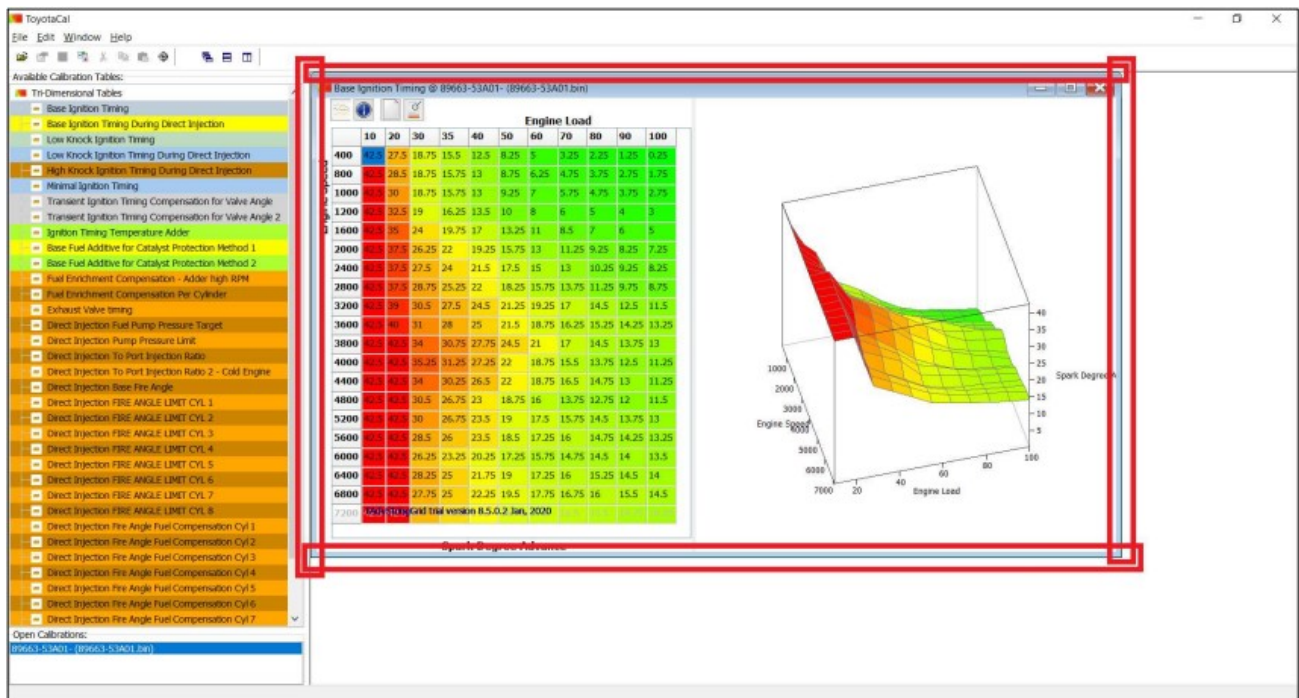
ToyotaCal
File Edit Window Help
Available Calibration Tables:
Tri-Dimensional Tables
Base Ignition Timing
Base Ignition Timing During Direct Injection
Low Knock Ignition Timing
Low Knock Ignition Timing During Direct Injection
High Knock Ignition Timing During Direct Injection
Minimal Ignition Timing
Transient Ignition Timing Compensation for Valve Angle
Transient Ignition Timing Compensation for Valve Angle 2
Ignition Timing Temperature Adder
Base Fuel Additive for Catalyst Protection Method 1
Base Fuel Additive for Catalyst Protection Method 2
Fuel Enrichment Compensation - Adder high RPM
Fuel Enrichment Compensation Per Cylinder
Exhaust Valve timing
Direct Injection Fuel Pump Pressure Target
Direct Injection Pump Pressure Limit
Direct Injection To Port Injection Ratio
Direct Injection To Port Injection Ratio 2 - Cold Engine
Direct Injection Base Fire Angle
Direct Injection FIRE ANGLE LIMIT CYL 1
Direct Injection FIRE ANGLE LIMIT CYL 2
Direct Injection FIRE ANGLE LIMIT CYL 3
Direct Injection FIRE ANGLE LIMIT CYL 4
Direct Injection FIRE ANGLE LIMIT CYL 5
Direct Injection FIRE ANGLE LIMIT CYL 6
Direct Injection FIRE ANGLE LIMIT CYL 7
Direct Injection FIRE ANGLE LIMIT CYL 8
Direct Injection Fire Angle Fuel Compensation Cyl 1
Direct Injection Fire Angle Fuel Compensation Cyl 2
Direct Injection Fire Angle Fuel Compensation Cyl 3
Direct Injection Fire Angle Fuel Compensation Cyl 4
Direct Injection Fire Angle Fuel Compensation Cyl 5
Direct Injection Fire Angle Fuel Compensation Cyl 6
Direct Injection Fire Angle Fuel Compensation Cyl 7
Open Calibrations:
89663-53A01- (89663-53A01.bin)

Base Ignition Timing @ 89663-53A01- (89663-53A01.bin)

Engine Load

| | 10 | 20 | 30 | 35 | 40 | 50 | 60 | 70 | 80 | 90 | 100 |
|---|---|---|---|---|---|---|---|---|---|---|---|
| 400 | 42.5 | 27.5 | 18.75 | 15.5 | 12.5 | 8.25 | 5 | 3.25 | 2.25 | 1.25 | 0.25 |
| 800 | 42.5 | 28.5 | 18.75 | 15.75 | 13 | 8.75 | 6.25 | 4.75 | 3.75 | 2.75 | 1.75 |
| 1000 | 42.5 | 30 | 18.75 | 15.75 | 13 | 9.25 | 7 | 5.75 | 4.75 | 3.75 | 2.75 |
| 1200 | 42.5 | 32.5 | 19 | 16.25 | 13.5 | 10 | 8 | 6 | 5 | 4 | 3 |
| 1600 | 42.5 | 35 | 24 | 19.75 | 17 | 13.25 | 11 | 8.5 | 7 | 6 | 5 |
| 2000 | 42.5 | 37.5 | 26.25 | 22 | 19.25 | 15.75 | 13 | 11.25 | 9.25 | 8.25 | 7.25 |
| 2400 | 42.5 | 37.5 | 27.5 | 24 | 21.5 | 17.5 | 15 | 13 | 10.25 | 9.25 | 8.25 |
| 2800 | 42.5 | 37.5 | 28.75 | 25.25 | 22 | 18.25 | 15.75 | 13.75 | 11.25 | 9.75 | 8.75 |
| 3200 | 42.5 | 39 | 30.5 | 27.5 | 24.5 | 21.25 | 19.25 | 17 | 14.5 | 12.5 | 11.5 |
| 3600 | 42.5 | 40 | 31 | 28 | 25 | 21.5 | 18.75 | 16.25 | 15.25 | 14.25 | 13.25 |
| 3800 | 42.5 | 42.5 | 34 | 30.75 | 27.75 | 24.5 | 21 | 17 | 14.5 | 13.75 | 13 |
| 4000 | 42.5 | 42.5 | 35.25 | 31.25 | 27.25 | 22 | 18.75 | 15.5 | 13.75 | 12.5 | 11.25 |
| 4400 | 42.5 | 42.5 | 34 | 30.25 | 26.5 | 22 | 18.75 | 16.5 | 14.75 | 13 | 11.25 |
| 4800 | 42.5 | 42.5 | 30.5 | 26.75 | 23 | 18.75 | 16 | 13.75 | 12.75 | 12 | 11.5 |
| 5200 | 42.5 | 42.5 | 30 | 26.75 | 23.5 | 19 | 17.5 | 15.75 | 14.5 | 13.75 | 13 |
| 5600 | 42.5 | 42.5 | 28.5 | 26 | 23.5 | 18.5 | 17.25 | 16 | 14.75 | 14.25 | 13.25 |
| 6000 | 42.5 | 42.5 | 26.25 | 23.25 | 20.25 | 17.25 | 15.75 | 14.75 | 14.5 | 14 | 13.5 |
| 6400 | 42.5 | 42.5 | 28.25 | 25 | 21.75 | 19 | 17.25 | 16 | 15.25 | 14.5 | 14 |
| 6800 | 42.5 | 42.5 | 27.75 | 25 | 22.25 | 19.5 | 17.75 | 16.75 | 16 | 15.5 | 14.5 |
| 7200 | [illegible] | | | | | | | | | | |

Engine Speed
FlexCel Grid trial version 8.5.0.2 Jan, 2020
Spark Degree Advance

1000
2000
3000
4000
5000
6000
7000
Engine Speed
20
40
60
80
100
Engine Load
40
35
30
25
20
15
10
5
Spark Degree A